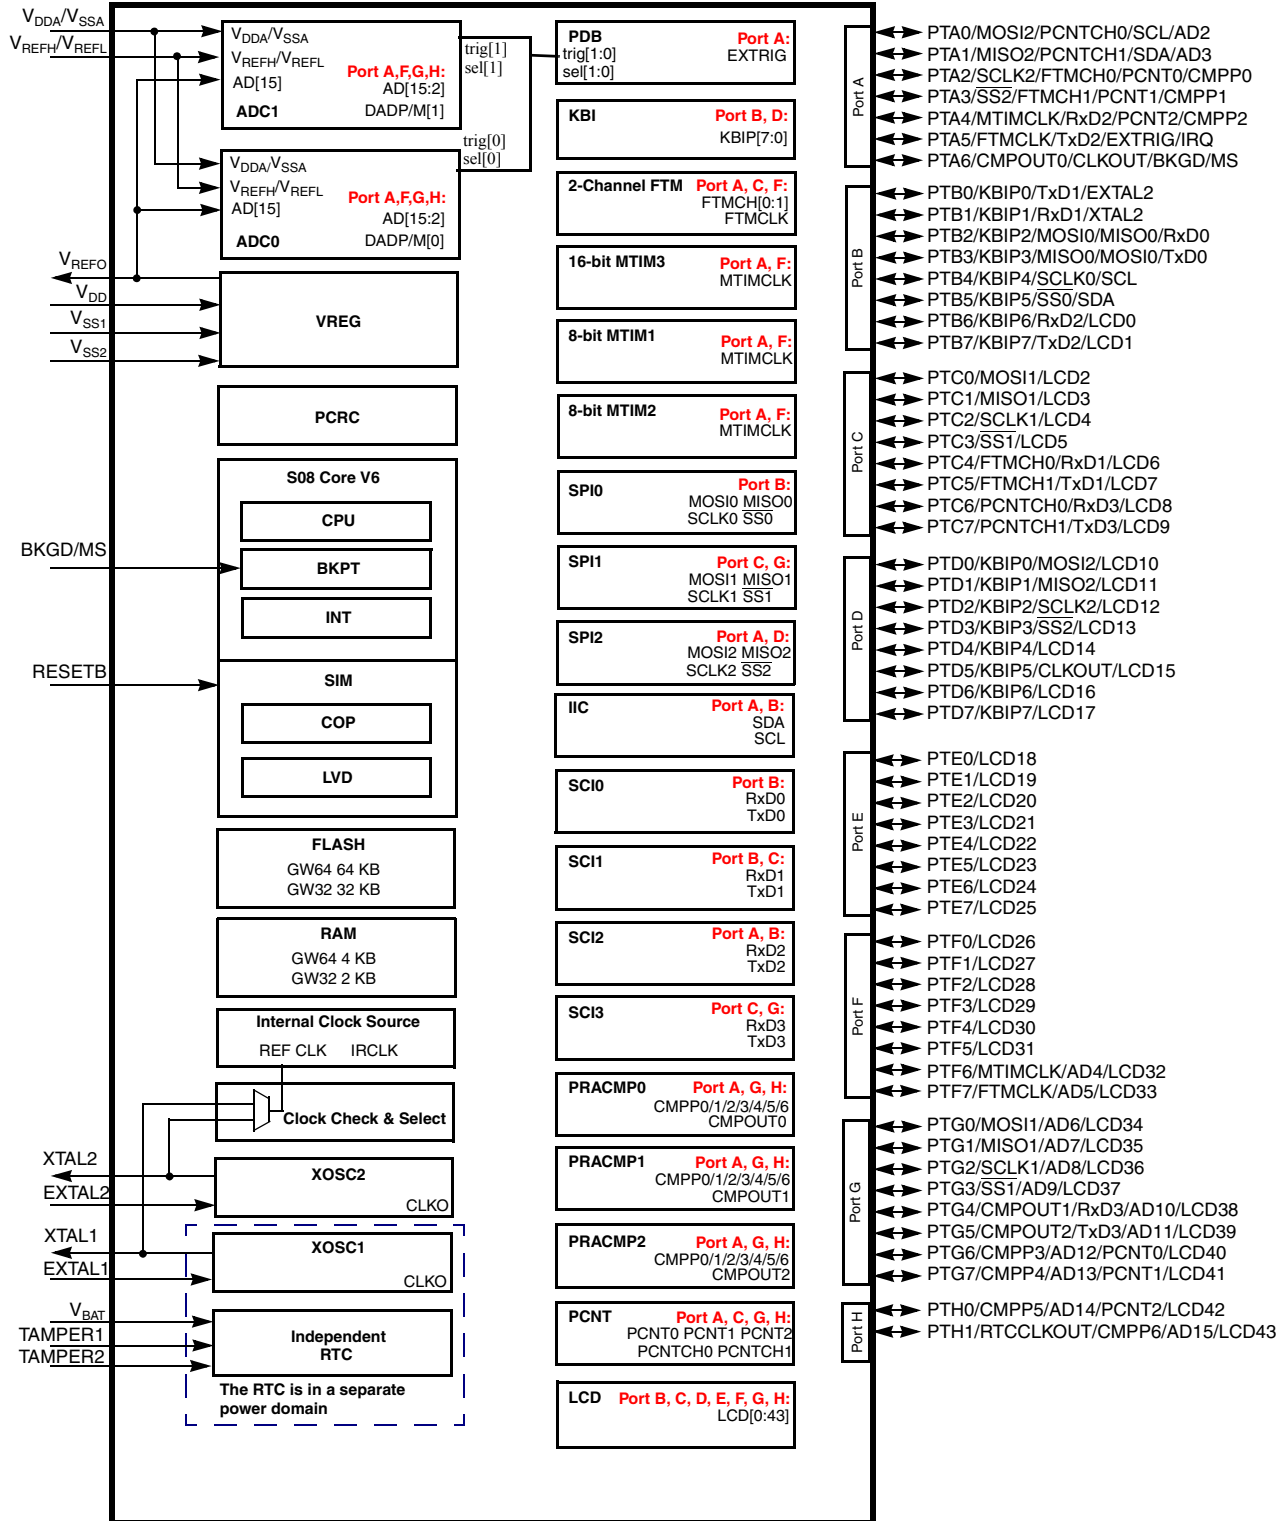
$V_{DDA}/V_{SSA}$
$V_{REFH}/V_{REFL}$

$V_{DDA}/V_{SSA}$
$V_{REFH}/V_{REFL}$
AD[15]
Port A,F,G,H:
AD[15:2]
ADC1
DADP/M[1]

trig[1]
sel[1]

trig[0]
sel[0]

$V_{DDA}/V_{SSA}$
$V_{REFH}/V_{REFL}$
AD[15]
Port A,F,G,H:
AD[15:2]
ADC0
DADP/M[0]

$V_{REFO}$
$V_{DD}$
$V_{SS1}$
$V_{SS2}$

VREG

PCRC

S08 Core V6
CPU
BKPT
INT

BKGD/MS

RESETB

SIM
COP
LVD

FLASH
GW64 64 KB
GW32 32 KB

RAM
GW64 4 KB
GW32 2 KB

Internal Clock Source
REF CLK IRCLK

Clock Check & Select

XTAL2
EXTAL2
XOSC2
CLKO

XTAL1
EXTAL1
XOSC1
CLKO

$V_{BAT}$
TAMPER1
TAMPER2
Independent RTC
The RTC is in a separate power domain

PDB
trig[1:0]
sel[1:0]
Port A:
EXTRIG

KBI
Port B, D:
KBIP[7:0]

2-Channel FTM
Port A, C, F:
FTMCH[0:1]
FTMCLK

16-bit MTIM3
Port A, F:
MTIMCLK

8-bit MTIM1
Port A, F:
MTIMCLK

8-bit MTIM2
Port A, F:
MTIMCLK

SPI0
Port B:
MOSI0 $\overline{\text{MISO}}$0
SCLK0 $\overline{\text{SS0}}$

SPI1
Port C, G:
MOSI1 $\overline{\text{MISO}}$1
SCLK1 $\overline{\text{SS1}}$

SPI2
Port A, D:
MOSI2 $\overline{\text{MISO}}$2
SCLK2 $\overline{\text{SS2}}$

IIC
Port A, B:
SDA
SCL

SCI0
Port B:
RxD0
TxD0

SCI1
Port B, C:
RxD1
TxD1

SCI2
Port A, B:
RxD2
TxD2

SCI3
Port C, G:
RxD3
TxD3

PRACMP0
Port A, G, H:
CMPP0/1/2/3/4/5/6
CMPOUT0

PRACMP1
Port A, G, H:
CMPP0/1/2/3/4/5/6
CMPOUT1

PRACMP2
Port A, G, H:
CMPP0/1/2/3/4/5/6
CMPOUT2

PCNT
Port A, C, G, H:
PCNT0 PCNT1 PCNT2
PCNTCH0 PCNTCH1

LCD
Port B, C, D, E, F, G, H:
LCD[0:43]

Port A
PTA0/MOSI2/PCNTCH0/SCL/AD2
PTA1/MISO2/PCNTCH1/SDA/AD3
PTA2/SCLK2/FTMCH0/PCNT0/CMPP0
PTA3/$\overline{\text{SS2}}$/FTMCH1/PCNT1/CMPP1
PTA4/MTIMCLK/RxD2/PCNT2/CMPP2
PTA5/FTMCLK/TxD2/EXTRIG/IRQ
PTA6/CMPOUT0/CLKOUT/BKGD/MS

Port B
PTB0/KBIP0/TxD1/EXTAL2
PTB1/KBIP1/RxD1/XTAL2
PTB2/KBIP2/MOSI0/MISO0/RxD0
PTB3/KBIP3/MOSI0/MISO0/TxD0
PTB4/KBIP4/SCLK0/SCL
PTB5/KBIP5/$\overline{\text{SS0}}$/SDA
PTB6/KBIP6/RxD2/LCD0
PTB7/KBIP7/TxD2/LCD1

Port C
PTC0/MOSI1/LCD2
PTC1/MISO1/LCD3
PTC2/SCLK1/LCD4
PTC3/$\overline{\text{SS1}}$/LCD5
PTC4/FTMCH0/RxD1/LCD6
PTC5/FTMCH1/TxD1/LCD7
PTC6/PCNTCH0/RxD3/LCD8
PTC7/PCNTCH1/TxD3/LCD9

Port D
PTD0/KBIP0/MOSI2/LCD10
PTD1/KBIP1/MISO2/LCD11
PTD2/KBIP2/SCLK2/LCD12
PTD3/KBIP3/$\overline{\text{SS2}}$/LCD13
PTD4/KBIP4/LCD14
PTD5/KBIP5/CLKOUT/LCD15
PTD6/KBIP6/LCD16
PTD7/KBIP7/LCD17

Port E
PTE0/LCD18
PTE1/LCD19
PTE2/LCD20
PTE3/LCD21
PTE4/LCD22
PTE5/LCD23
PTE6/LCD24
PTE7/LCD25

Port F
PTF0/LCD26
PTF1/LCD27
PTF2/LCD28
PTF3/LCD29
PTF4/LCD30
PTF5/LCD31
PTF6/MTIMCLK/AD4/LCD32
PTF7/FTMCLK/AD5/LCD33

Port G
PTG0/MOSI1/AD6/LCD34
PTG1/MISO1/AD7/LCD35
PTG2/SCLK1/AD8/LCD36
PTG3/$\overline{\text{SS1}}$/AD9/LCD37
PTG4/CMPOUT1/RxD3/AD10/LCD38
PTG5/CMPOUT2/TxD3/AD11/LCD39
PTG6/CMPP3/AD12/PCNT0/LCD40
PTG7/CMPP4/AD13/PCNT1/LCD41

Port H
PTH0/CMPP5/AD14/PCNT2/LCD42
PTH1/RTCCLKOUT/CMPP6/AD15/LCD43